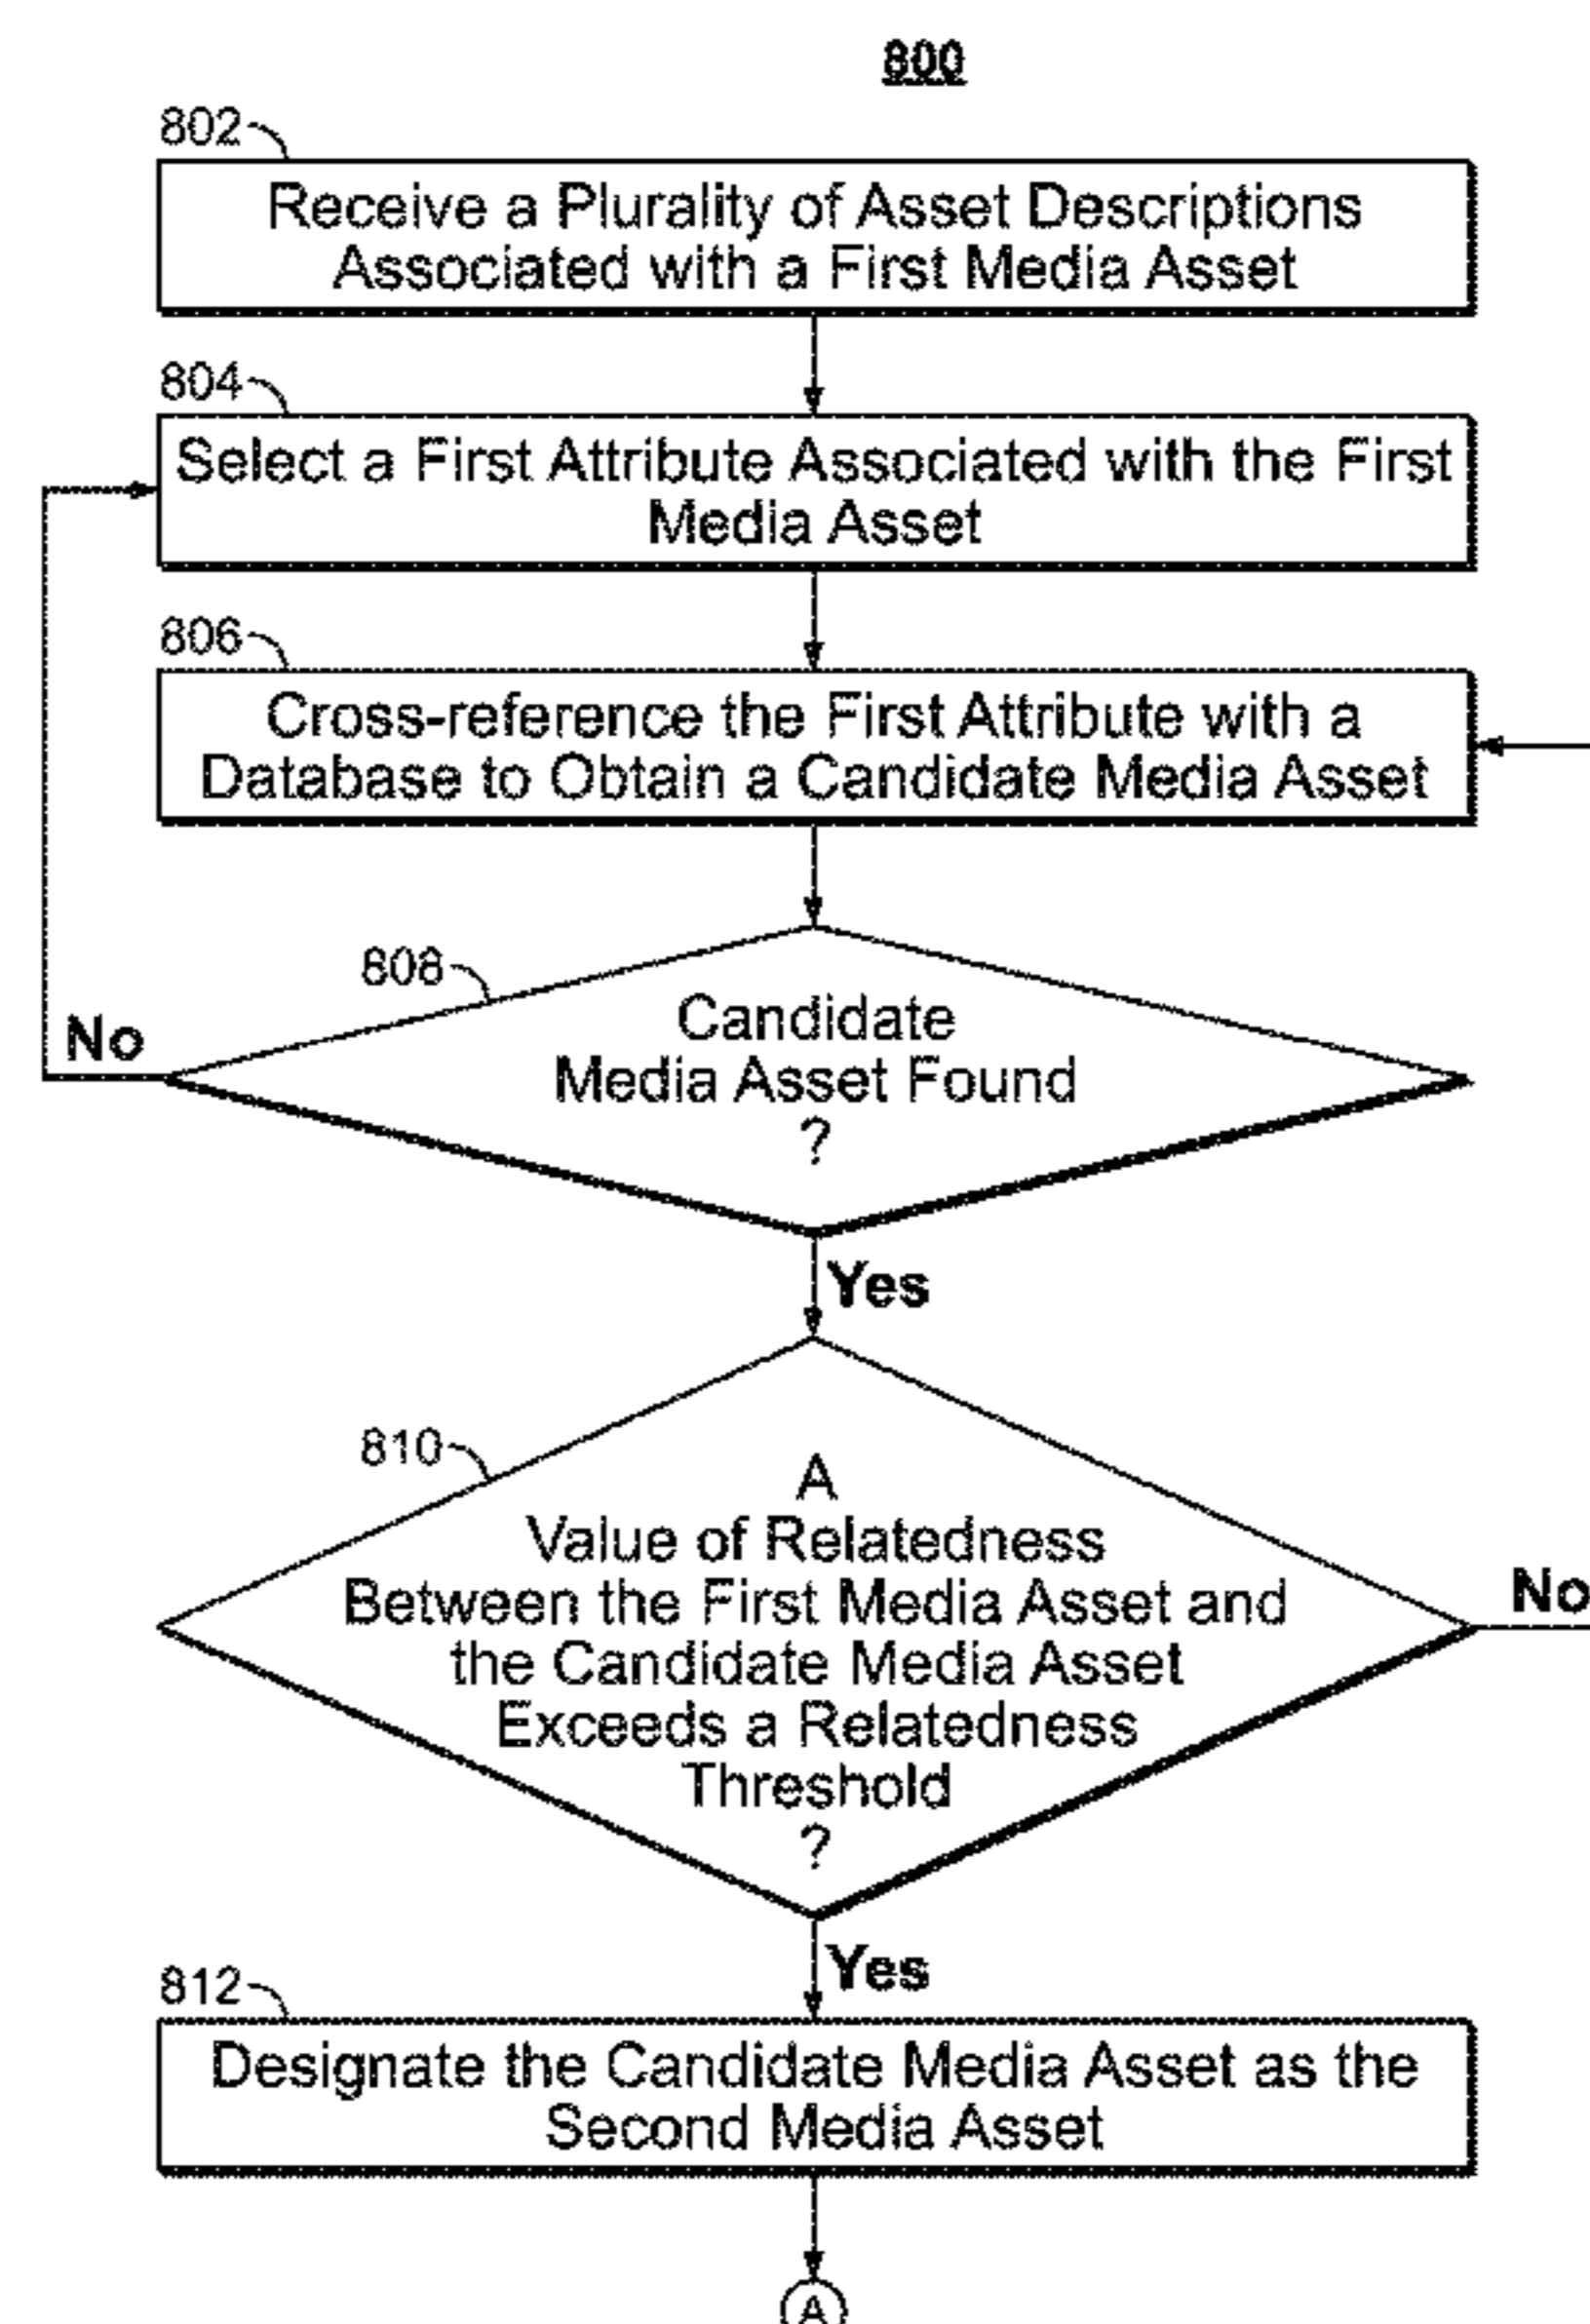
800

802

Receive a Plurality of Asset Descriptions Associated with a First Media Asset

804

Select a First Attribute Associated with the First Media Asset

806

Cross-reference the First Attribute with a Database to Obtain a Candidate Media Asset

808

Candidate Media Asset Found ?

No

Yes

810

A Value of Relatedness Between the First Media Asset and the Candidate Media Asset Exceeds a Relatedness Threshold ?

No

Yes

812

Designate the Candidate Media Asset as the Second Media Asset

A